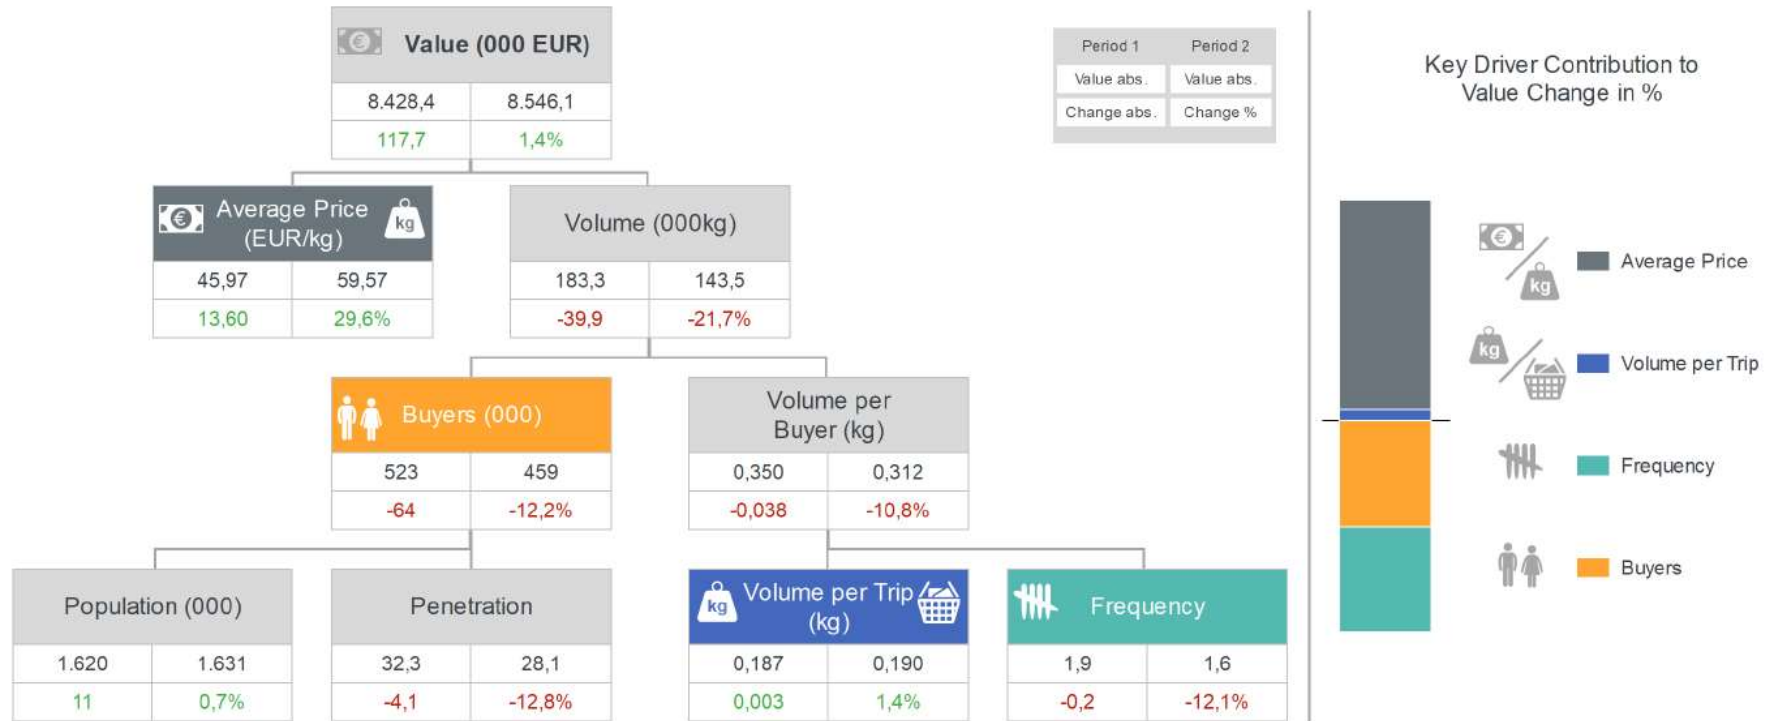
Value (000 EUR)

| 8.428,4 | 8.546,1 |
|---|---|
| 117,7 | 1,4% |

| Period 1 | Period 2 |
|---|---|
| Value abs. | Value abs. |
| Change abs. | Change % |

Average Price (EUR/kg)

| 45,97 | 59,57 |
|---|---|
| 13,60 | 29,6% |

Volume (000kg)

| 183,3 | 143,5 |
|---|---|
| -39,9 | -21,7% |

Buyers (000)

| 523 | 459 |
|---|---|
| -64 | -12,2% |

Volume per Buyer (kg)

| 0,350 | 0,312 |
|---|---|
| -0,038 | -10,8% |

Population (000)

| 1.620 | 1.631 |
|---|---|
| 11 | 0,7% |

Penetration

| 32,3 | 28,1 |
|---|---|
| -4,1 | -12,8% |

kg Volume per Trip (kg)

| 0,187 | 0,190 |
|---|---|
| 0,003 | 1,4% |

Frequency

| 1,9 | 1,6 |
|---|---|
| -0,2 | -12,1% |

Key Driver Contribution to Value Change in %

kg Average Price
kg Volume per Trip
Frequency
Buyers